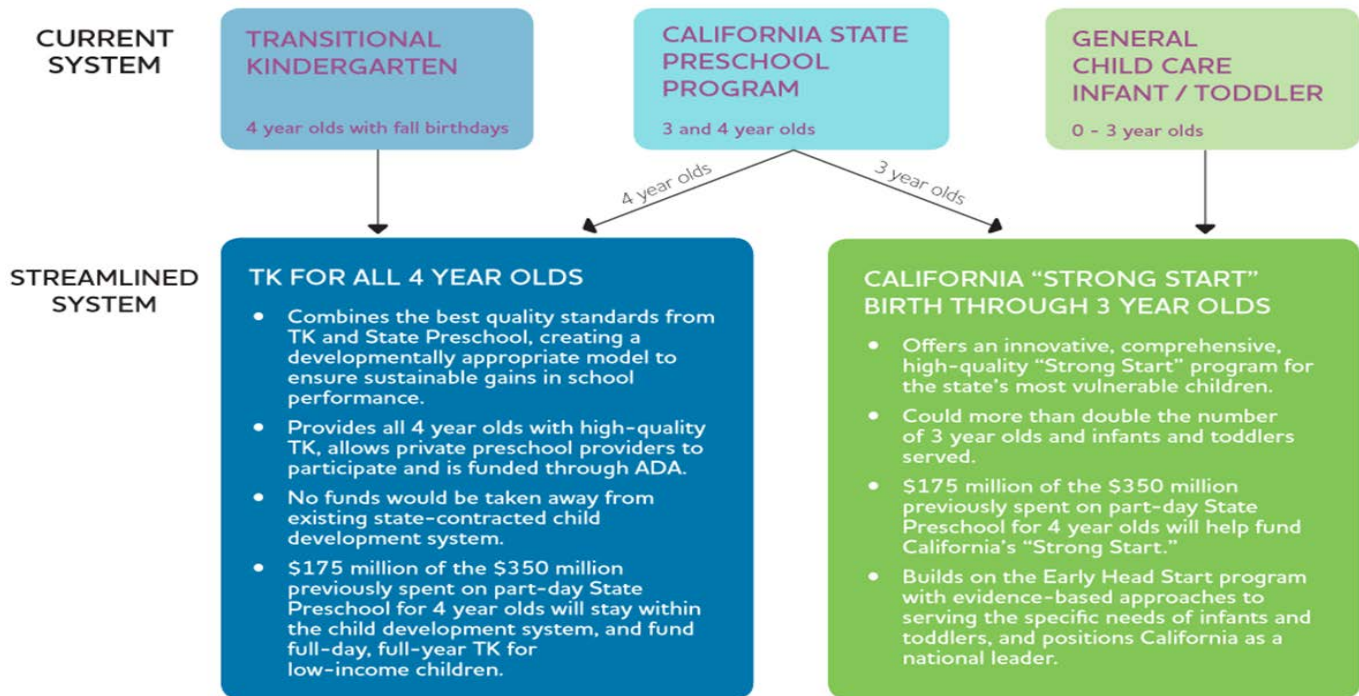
CURRENT SYSTEM

TRANSITIONAL KINDERGARTEN

4 year olds with fall birthdays

CALIFORNIA STATE PRESCHOOL PROGRAM

3 and 4 year olds

GENERAL CHILD CARE INFANT / TODDLER

0 - 3 year olds

4 year olds

3 year olds

STREAMLINED SYSTEM

TK FOR ALL 4 YEAR OLDS

• Combines the best quality standards from TK and State Preschool, creating a developmentally appropriate model to ensure sustainable gains in school performance.

• Provides all 4 year olds with high-quality TK, allows private preschool providers to participate and is funded through ADA.

• No funds would be taken away from existing state-contracted child development system.

• $175 million of the $350 million previously spent on part-day State Preschool for 4 year olds will stay within the child development system, and fund full-day, full-year TK for low-income children.

CALIFORNIA "STRONG START" BIRTH THROUGH 3 YEAR OLDS

• Offers an innovative, comprehensive, high-quality "Strong Start" program for the state's most vulnerable children.

• Could more than double the number of 3 year olds and infants and toddlers served.

• $175 million of the $350 million previously spent on part-day State Preschool for 4 year olds will help fund California's "Strong Start."

• Builds on the Early Head Start program with evidence-based approaches to serving the specific needs of infants and toddlers, and positions California as a national leader.